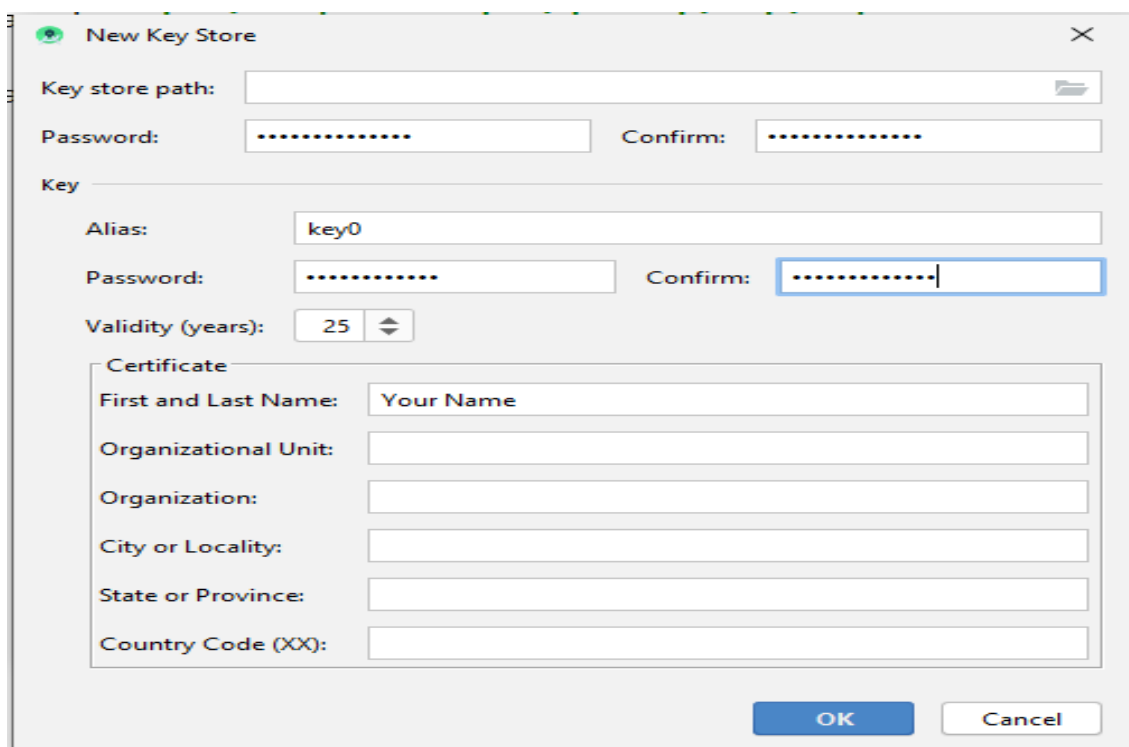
New Key Store

Key store path:

Password: ••••••••••••••• Confirm: •••••••••••••••

Key

Alias: key0

Password: ••••••••••••• Confirm: •••••••••••••

Validity (years): 25

Certificate

First and Last Name: Your Name

Organizational Unit:

Organization:

City or Locality:

State or Province:

Country Code (XX):

OK

Cancel